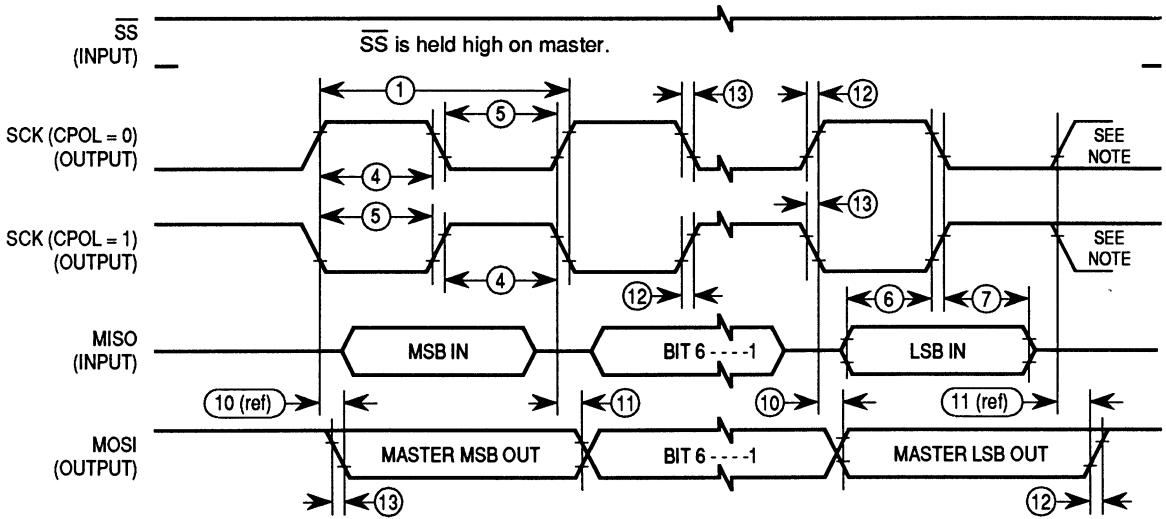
$\overline{SS}$
(INPUT)

$\overline{SS}$ is held high on master.

1
5
13
12

SCK (CPOL = 0)
(OUTPUT)

4

SEE NOTE

13

5

SCK (CPOL = 1)
(OUTPUT)

SEE NOTE

4

12

6
7

MISO
(INPUT)

MSB IN

BIT 6 - - - -1

LSB IN

10 (ref)

11

10

11 (ref)

MOSI
(OUTPUT)

MASTER MSB OUT

BIT 6 - - - -1

MASTER LSB OUT

13

12